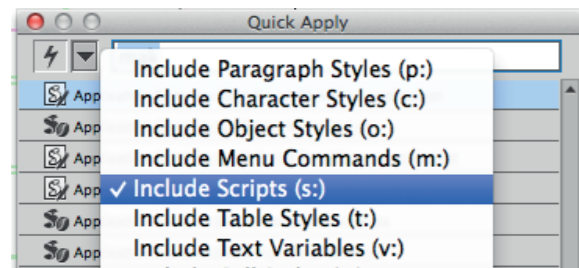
Quick Apply

App
App
App
App
App
App
App

Include Paragraph Styles (p:)
Include Character Styles (c:)
Include Object Styles (o:)
Include Menu Commands (m:)
✓ Include Scripts (s:)
Include Table Styles (t:)
Include Text Variables (v:)
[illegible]